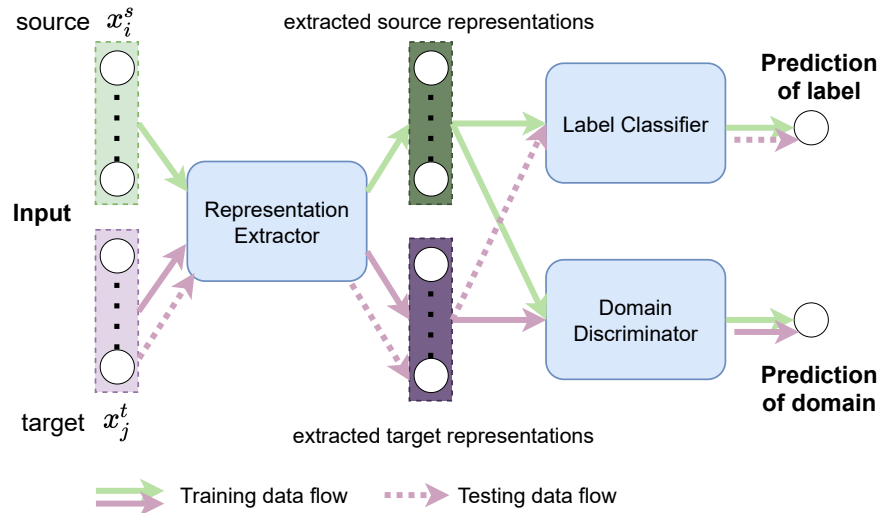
source $x_i^s$

extracted source representations

Prediction of label

Label Classifier

Input

Representation Extractor

Domain Discriminator

Prediction of domain

target $x_j^t$

extracted target representations

Training data flow

Testing data flow